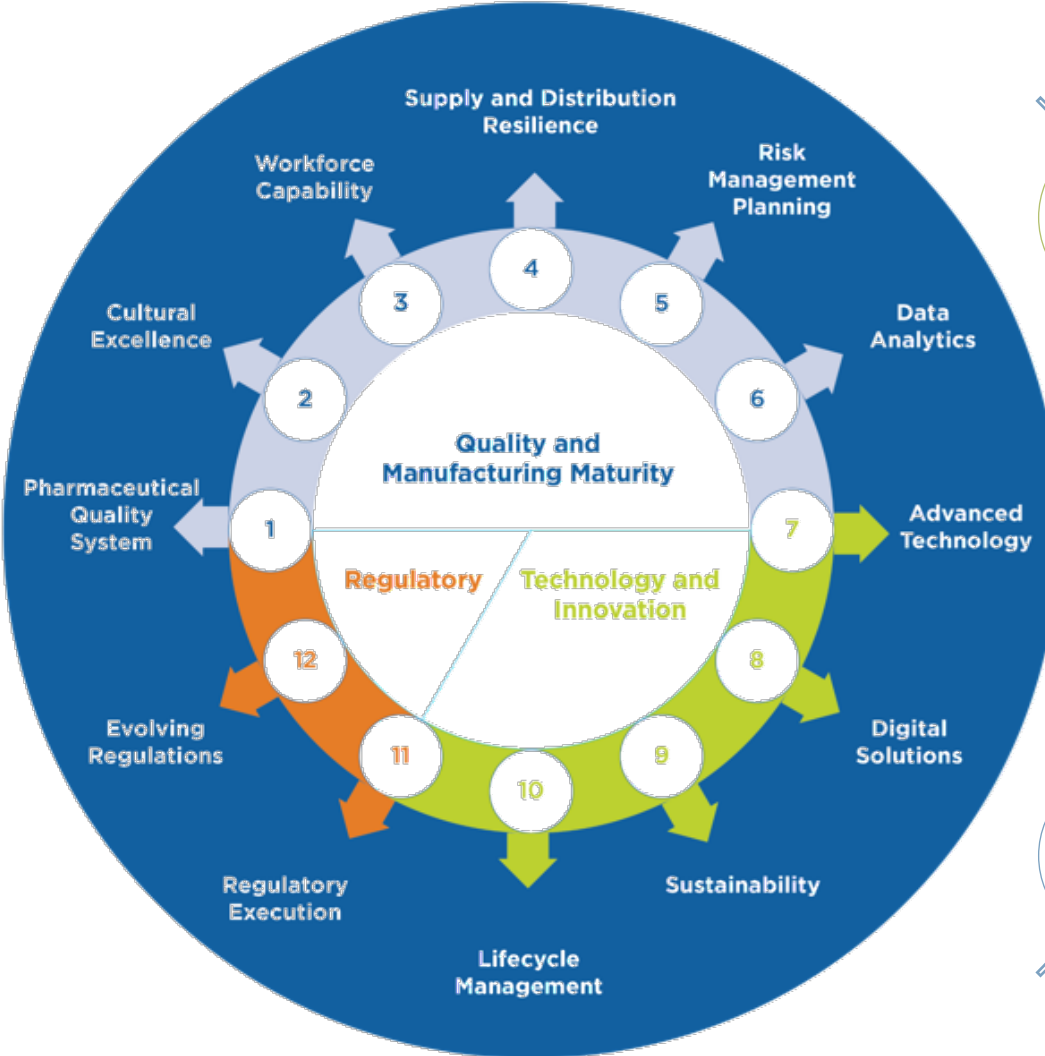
Supply and Distribution Resilience

Workforce Capability

Risk Management Planning

4

3

5

Cultural Excellence

Data Analytics

2

6

Quality and Manufacturing Maturity

Pharmaceutical Quality System

1

7

Advanced Technology

Regulatory

Technology and Innovation

12

8

Evolving Regulations

Digital Solutions

11

10

9

Regulatory Execution

Sustainability

Lifecycle Management